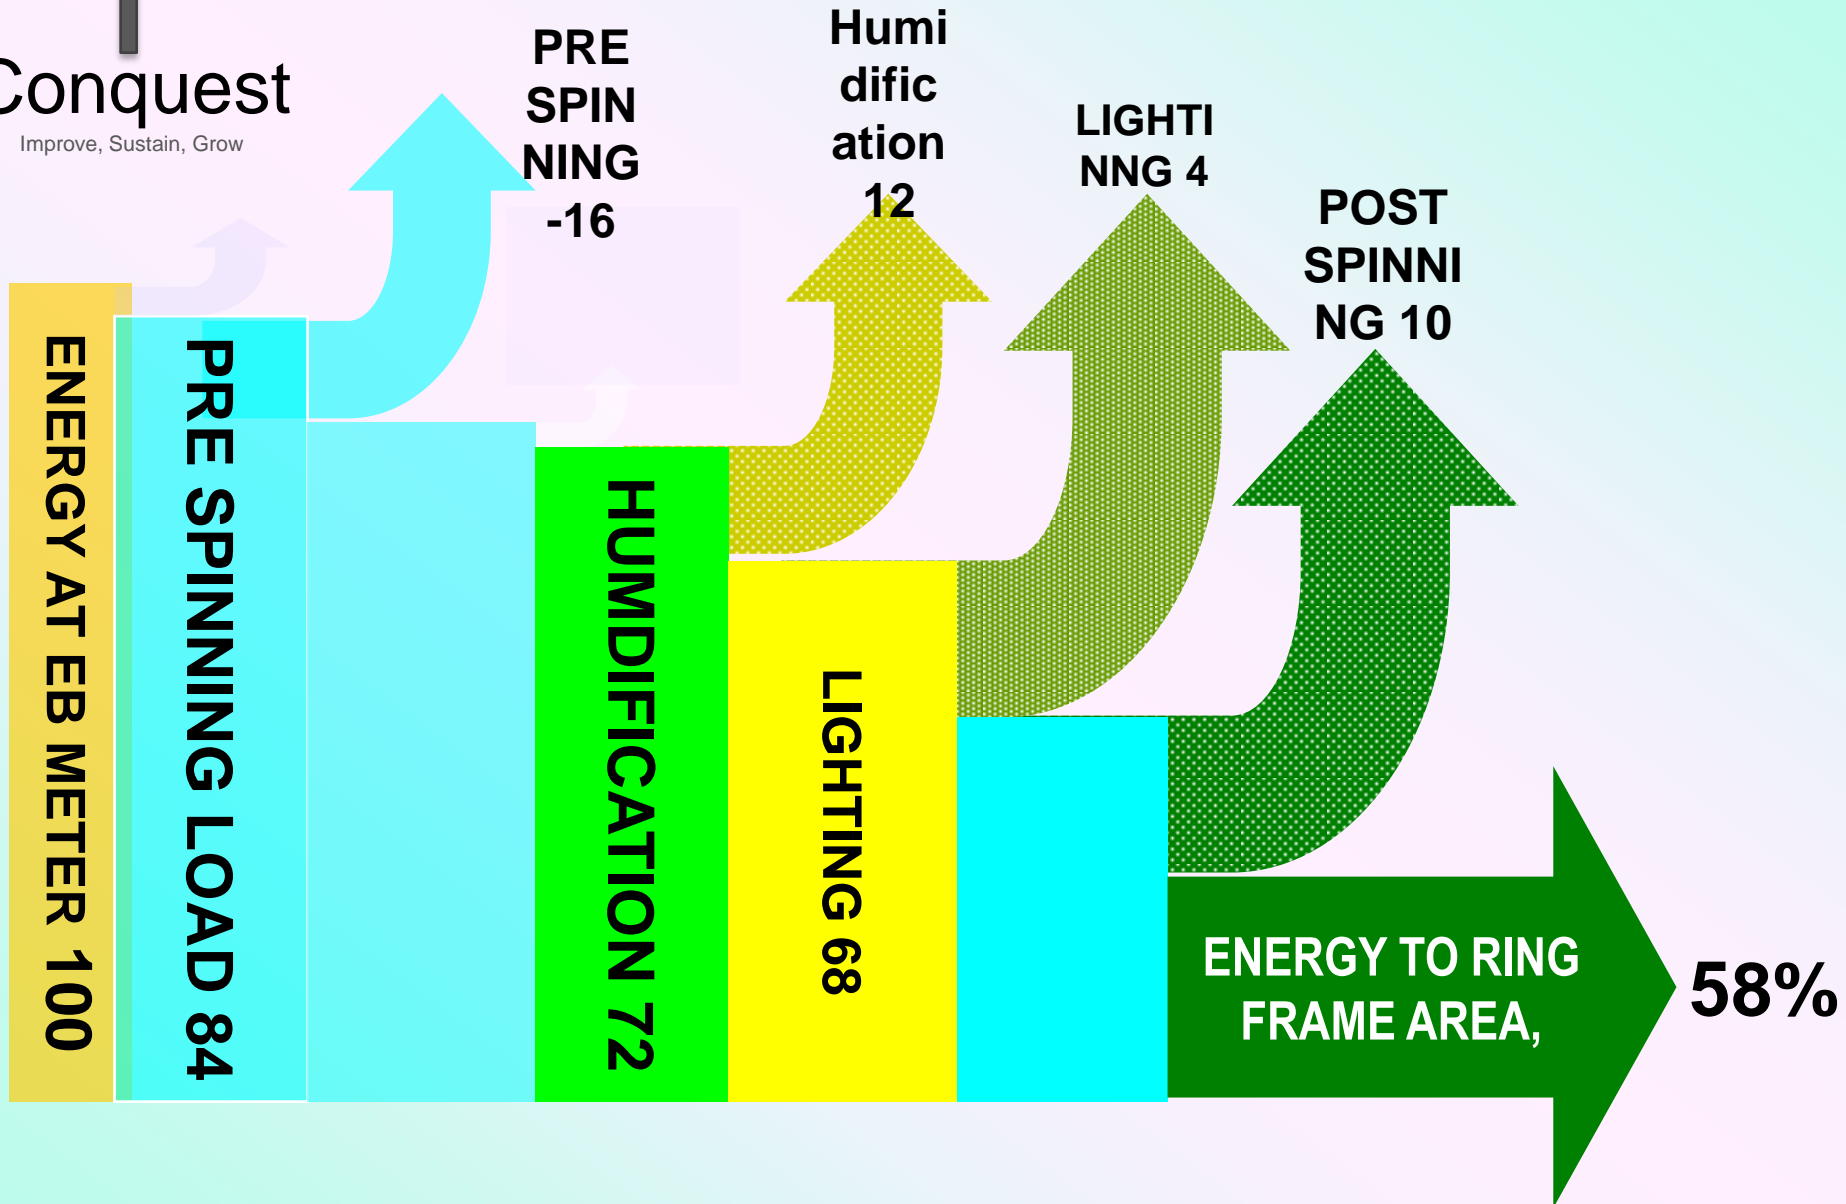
Conquest
Improve, Sustain, Grow

PRE SPIN NING -16

Humi dific ation 12

LIGHTI NNG 4

POST SPINNI NG 10

ENERGY AT EB METER 100

PRE SPINNING LOAD 84

HUMDIFICATION 72

LIGHTING 68

ENERGY TO RING FRAME AREA,

58%